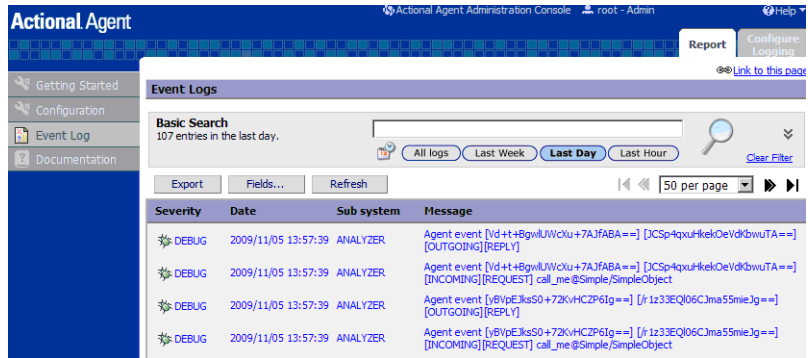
Actional Agent

Actional Agent Administration Console root - Admin Help

Report Configure Logging

Link to this page

Getting Started
Configuration
Event Log
Documentation

Event Logs

Basic Search
107 entries in the last day.

All logs Last Week Last Day Last Hour

Clear Filter

Export Fields... Refresh

50 per page

| Severity | Date | Sub system | Message |
|---|---|---|---|
| DEBUG | 2009/11/05 13:57:39 | ANALYZER | Agent event [Vd+t+BgwlUWcXu+7AJfABA==] [JCSp4qxuHkekOeVdKbwuTA==] [OUTGOING][REPLY] |
| DEBUG | 2009/11/05 13:57:39 | ANALYZER | Agent event [Vd+t+BgwlUWcXu+7AJfABA==] [JCSp4qxuHkekOeVdKbwuTA==] [INCOMING][REQUEST] call_me@Simple/SimpleObject |
| DEBUG | 2009/11/05 13:57:39 | ANALYZER | Agent event [yBVpEJksS0+72KvHCZP6Ig==] [/r1z33EQl06CJma55mieJg==] [OUTGOING][REPLY] |
| DEBUG | 2009/11/05 13:57:39 | ANALYZER | Agent event [yBVpEJksS0+72KvHCZP6Ig==] [/r1z33EQl06CJma55mieJg==] [INCOMING][REQUEST] call_me@Simple/SimpleObject |